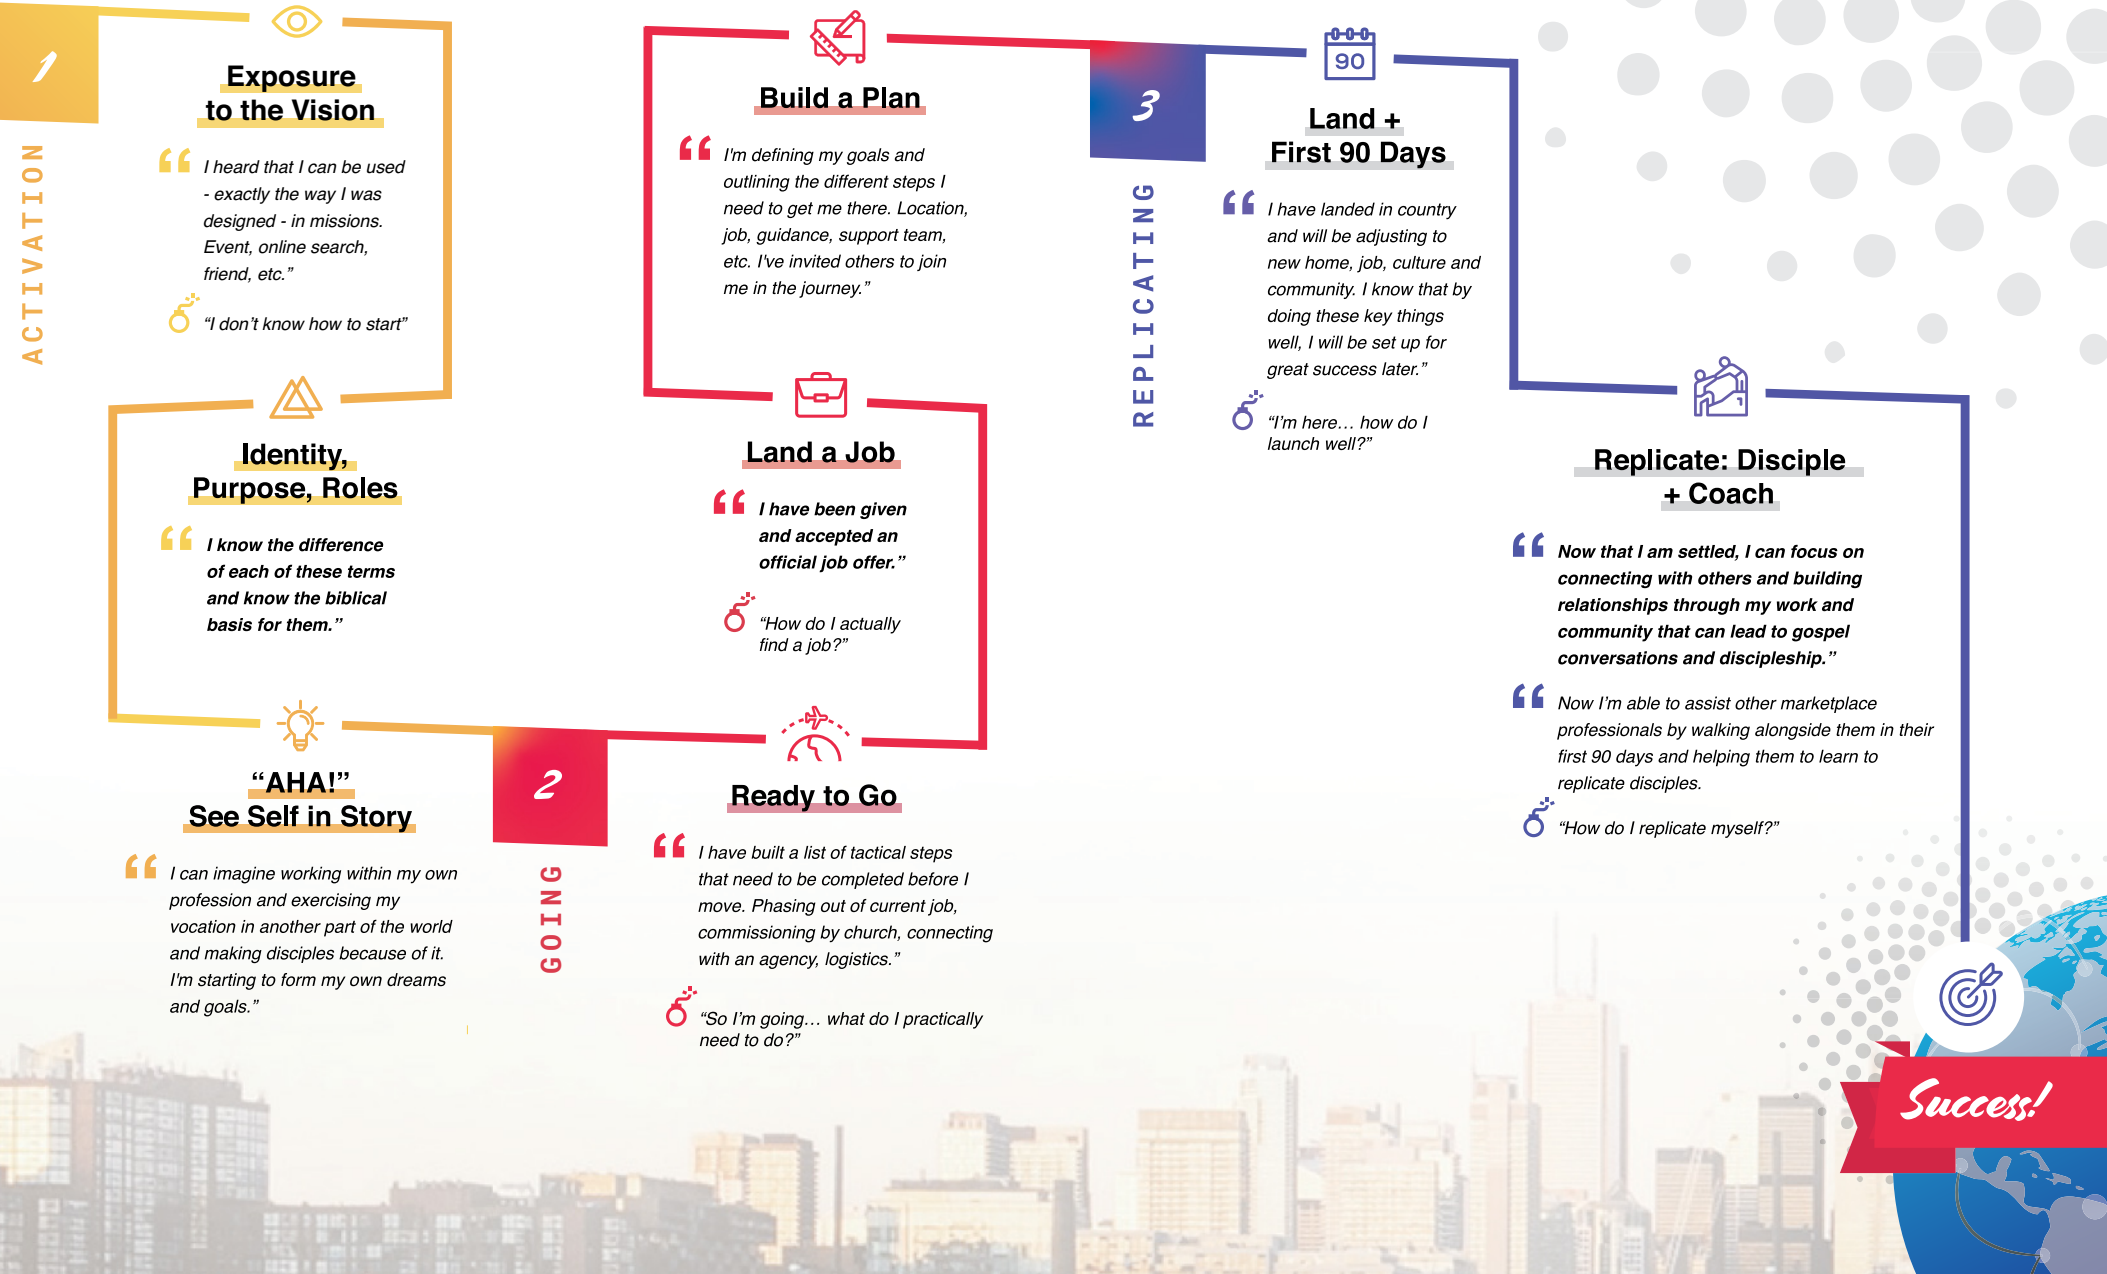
1

ACTIVATION

Exposure to the Vision

“I heard that I can be used - exactly the way I was designed - in missions. Event, online search, friend, etc.”

“I don't know how to start”

Identity, Purpose, Roles

“I know the difference of each of these terms and know the biblical basis for them.”

“AHA!” See Self in Story

“I can imagine working within my own profession and exercising my vocation in another part of the world and making disciples because of it. I'm starting to form my own dreams and goals.”

2

GOING

Build a Plan

“I'm defining my goals and outlining the different steps I need to get me there. Location, job, guidance, support team, etc. I've invited others to join me in the journey.”

Land a Job

“I have been given and accepted an official job offer.”

“How do I actually find a job?”

Ready to Go

“I have built a list of tactical steps that need to be completed before I move. Phasing out of current job, commissioning by church, connecting with an agency, logistics.”

“So I'm going… what do I practically need to do?”

3

REPLICATING

90

Land + First 90 Days

“I have landed in country and will be adjusting to new home, job, culture and community. I know that by doing these key things well, I will be set up for great success later.”

“I'm here… how do I launch well?”

Replicate: Disciple + Coach

“Now that I am settled, I can focus on connecting with others and building relationships through my work and community that can lead to gospel conversations and discipleship.”

“Now I'm able to assist other marketplace professionals by walking alongside them in their first 90 days and helping them to learn to replicate disciples.

“How do I replicate myself?”

Success!